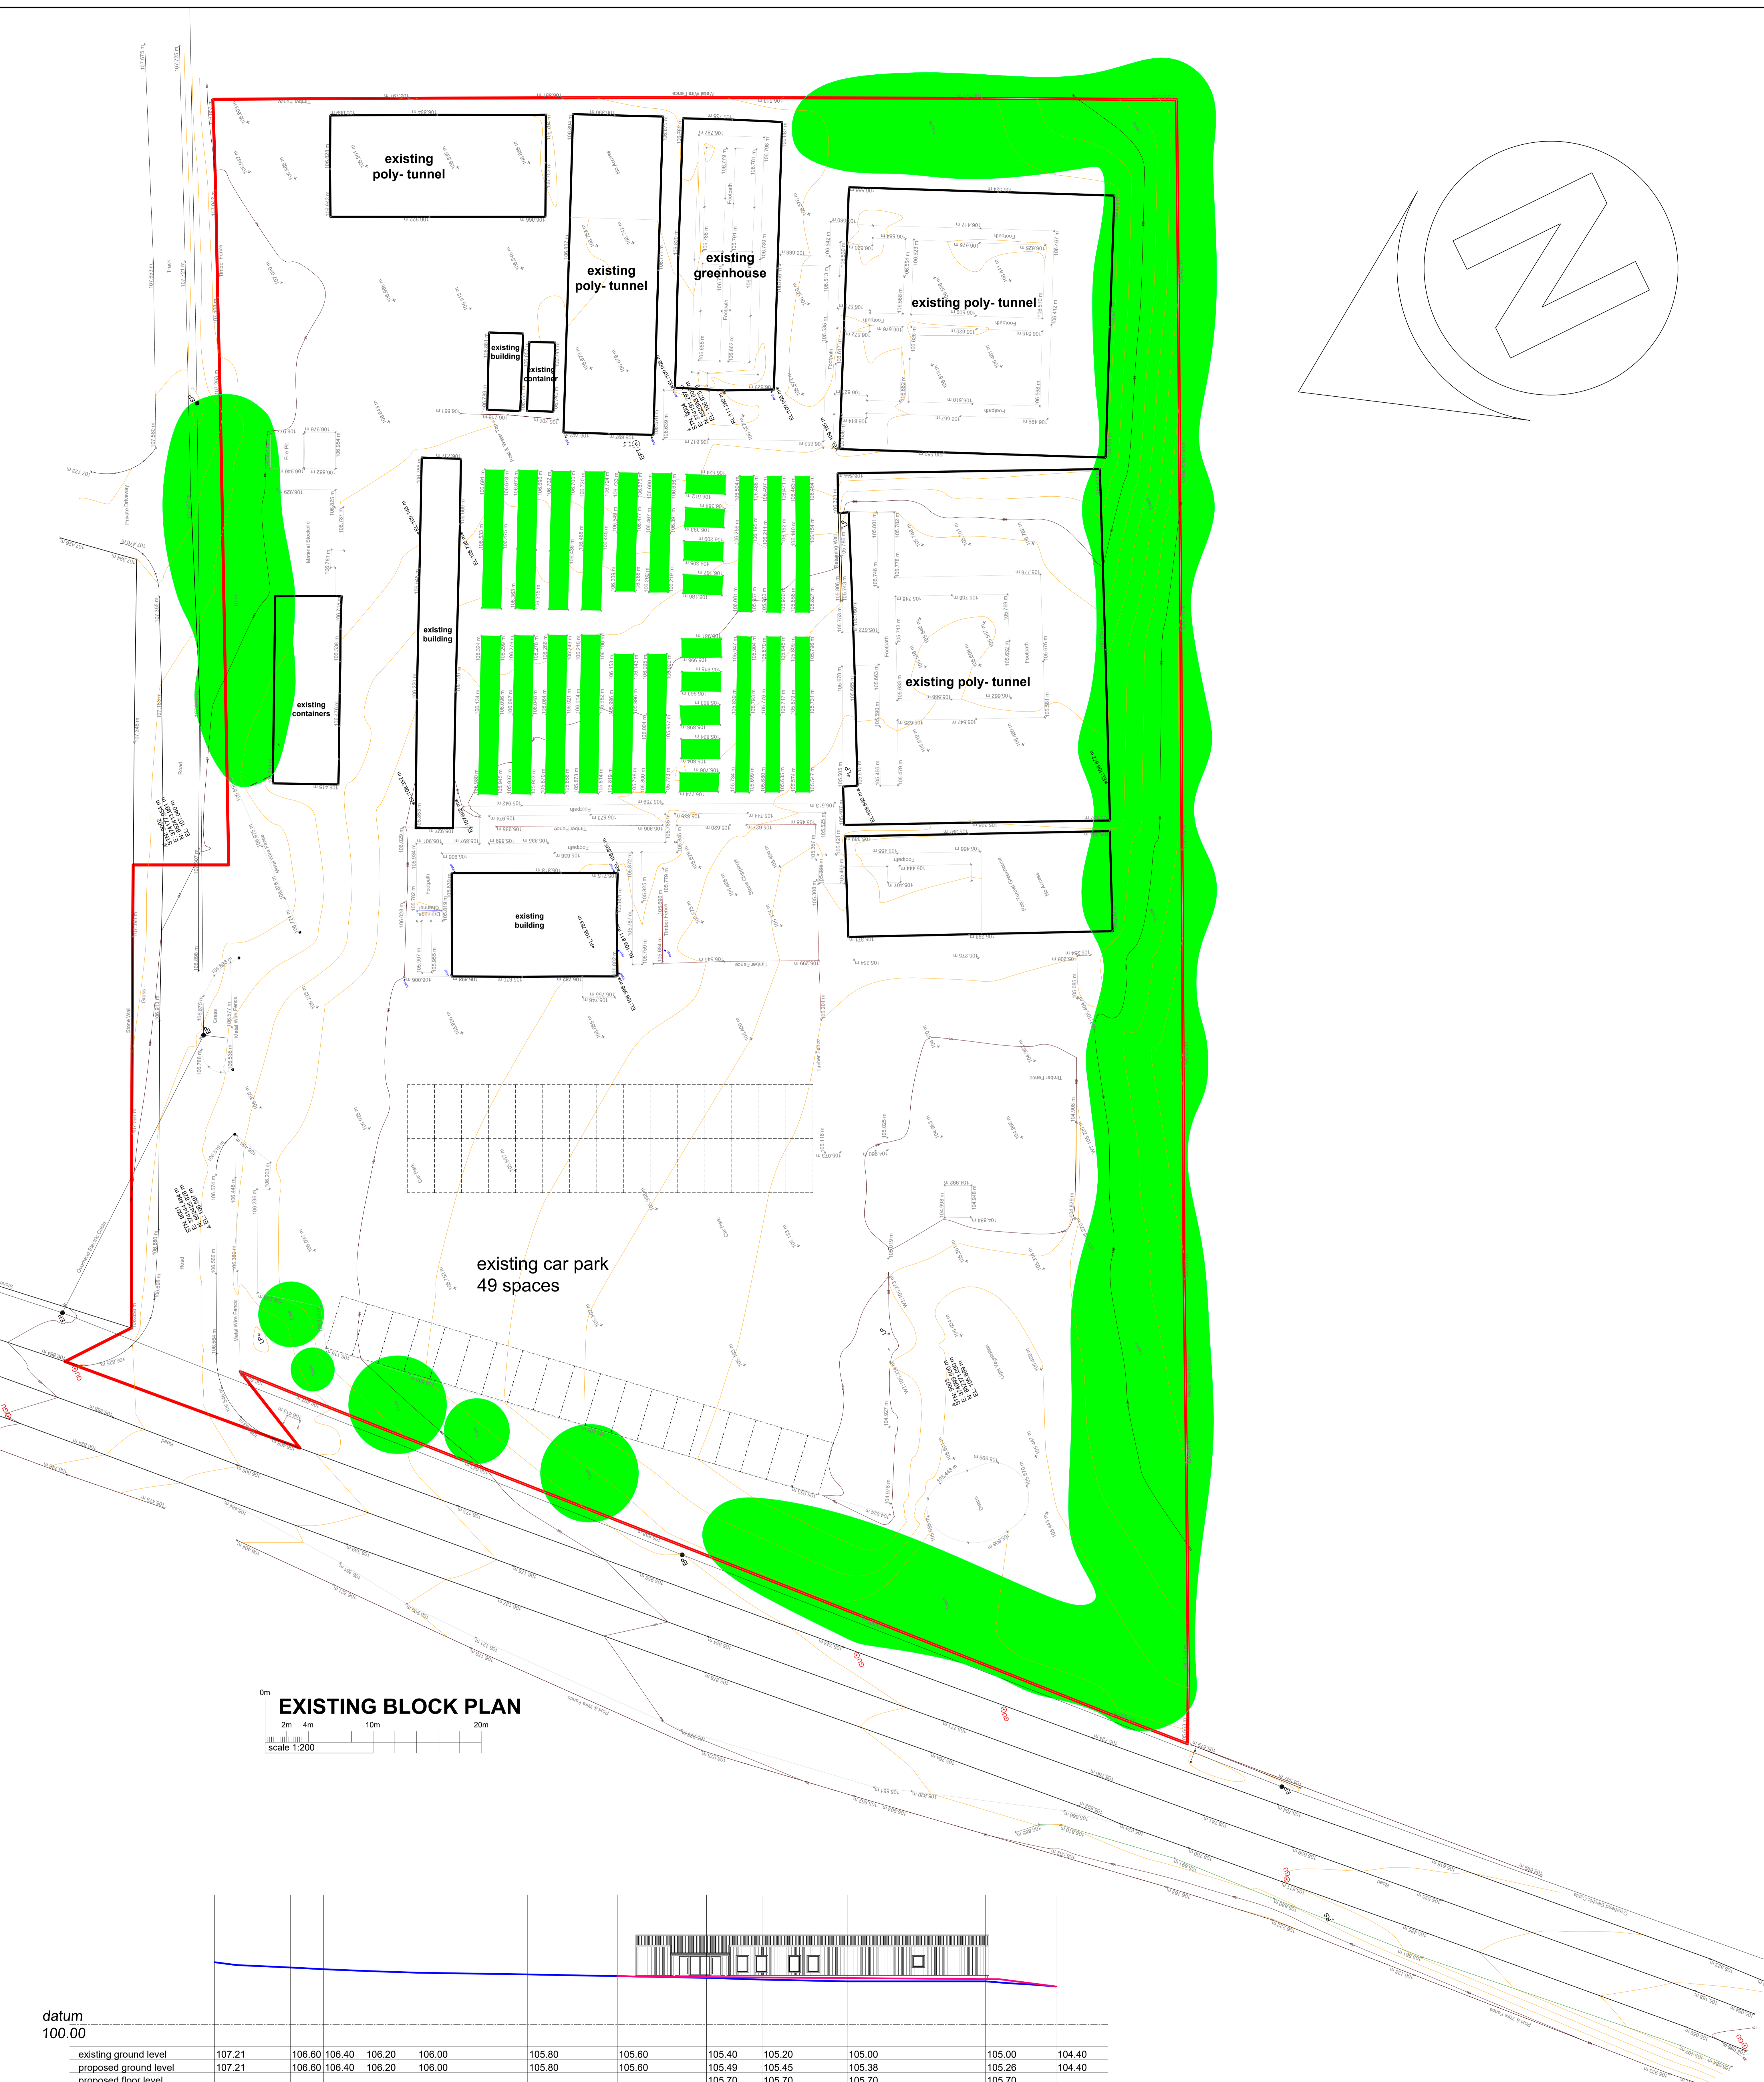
existing poly- tunnel

existing poly- tunnel

existing greenhouse

existing poly- tunnel

existing building

existing container

existing building

existing containers

existing poly- tunnel

existing building

existing car park
49 spaces

0m
2m 4m 10m 20m
scale 1:200

EXISTING BLOCK PLAN

datum
100.00

| existing ground level | 107.21 | 106.60 | 106.40 | 106.20 | 106.00 | 105.80 | 105.60 | 105.40 | 105.20 | 105.00 | 105.00 | 104.40 |
|---|---|---|---|---|---|---|---|---|---|---|---|---|
| proposed ground level | 107.21 | 106.60 | 106.40 | 106.20 | 106.00 | 105.80 | 105.60 | 105.49 | 105.45 | 105.38 | 105.26 | 104.40 |
| proposed floor level | | | | | | | | 105.70 | 105.70 | 105.70 | 105.70 | |